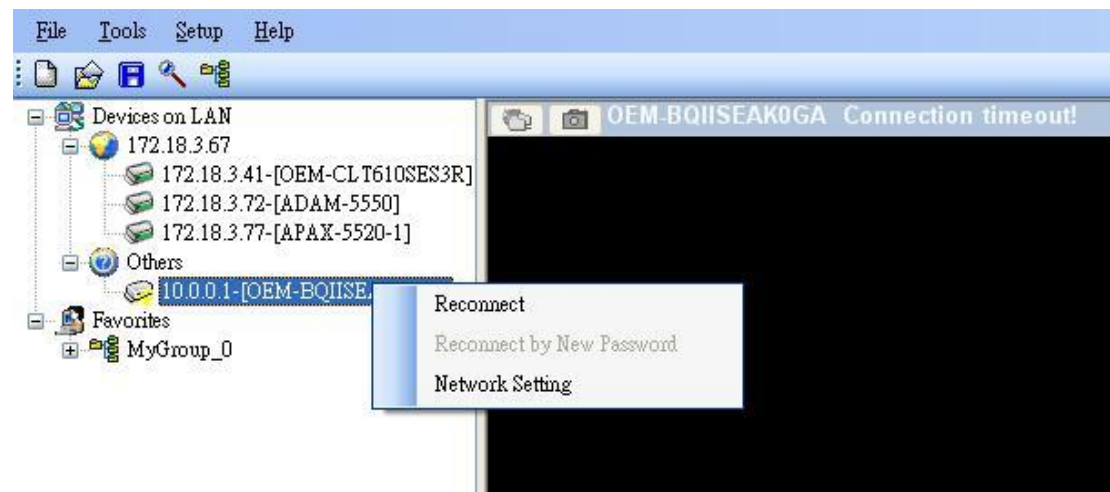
File Tools Setup Help

Devices on LAN
172.18.3.67
172.18.3.41-[OEM-CLT610SES3R]
172.18.3.72-[ADAM-5550]
172.18.3.77-[APAX-5520-1]
Others
10.0.0.1-[OEM-BQIISE
Favorites
MyGroup_0

OEM-BQIISEAK0GA Connection timeout!

Reconnect
Reconnect by New Password
Network Setting